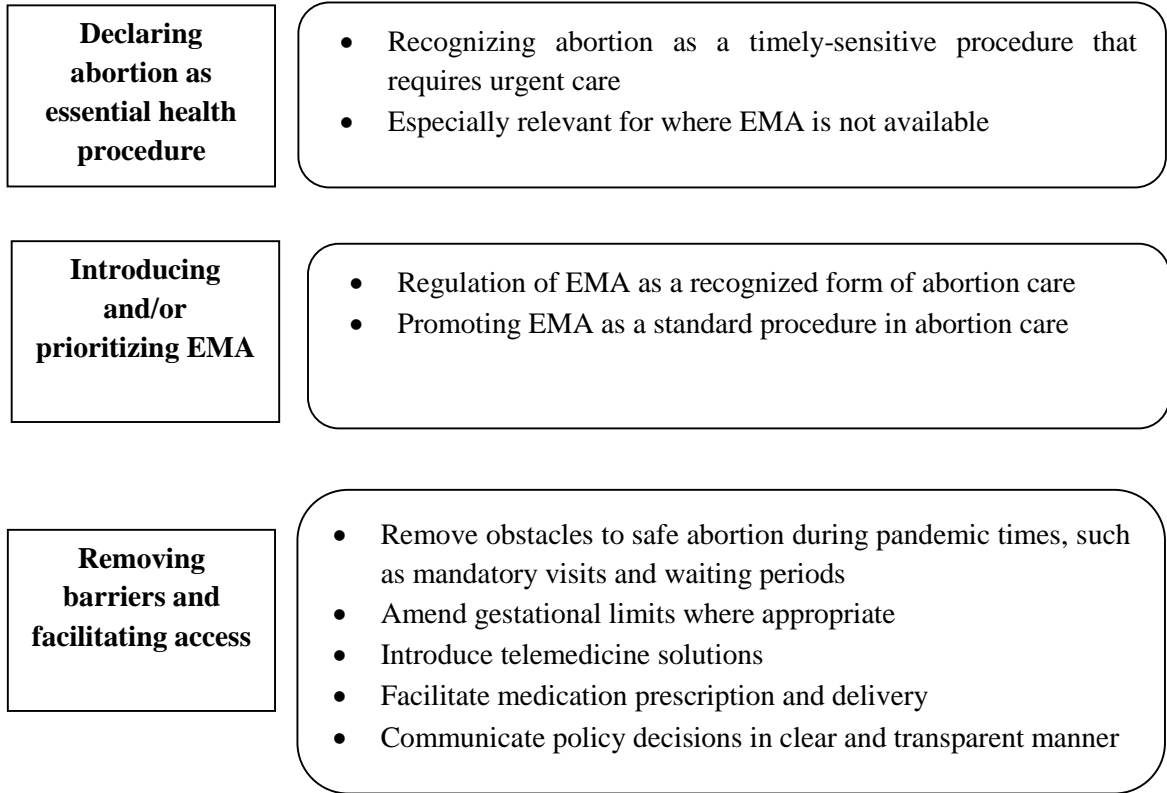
**Declaring abortion as essential health procedure**

- Recognizing abortion as a timely-sensitive procedure that requires urgent care
- Especially relevant for where EMA is not available

**Introducing and/or prioritizing EMA**

- Regulation of EMA as a recognized form of abortion care
- Promoting EMA as a standard procedure in abortion care

**Removing barriers and facilitating access**

- Remove obstacles to safe abortion during pandemic times, such as mandatory visits and waiting periods
- Amend gestational limits where appropriate
- Introduce telemedicine solutions
- Facilitate medication prescription and delivery
- Communicate policy decisions in clear and transparent manner